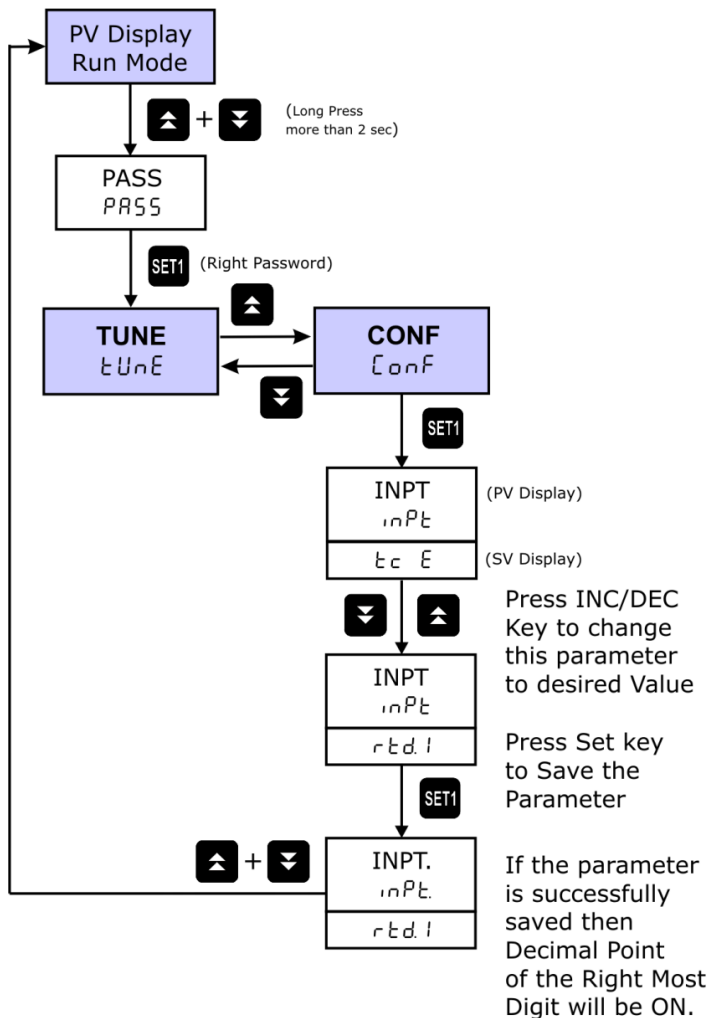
PV Display
Run Mode

+ (Long Press more than 2 sec)

PASS
PASS

SET1 (Right Password)

TUNE
tUnE

CONF
ConF

SET1

INPT (PV Display)
inPt

tc E (SV Display)

Press INC/DEC Key to change this parameter to desired Value

INPT
inPt

rtd.1

Press Set key to Save the Parameter

SET1

+

INPT.
inPt.

rtd.1

If the parameter is successfully saved then Decimal Point of the Right Most Digit will be ON.